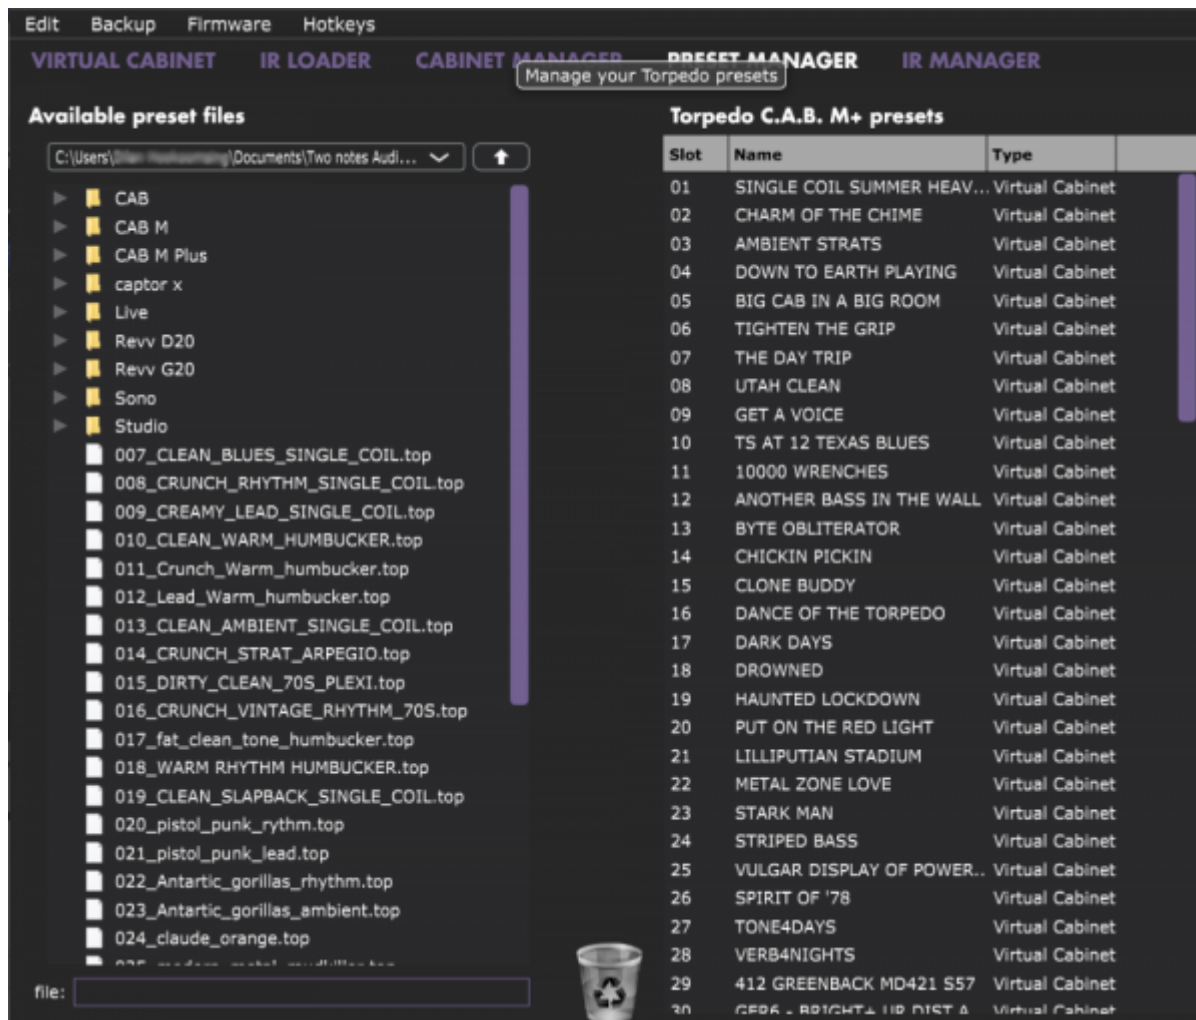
Edit Backup Firmware Hotkeys

VIRTUAL CABINET IR LOADER CABINET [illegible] PRESET MANAGER IR MANAGER

Manage your Torpedo presets

Available preset files

C:\Users\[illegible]\Documents\Two notes Audi...

CAB
CAB M
CAB M Plus
captor x
Live
Revv D20
Revv G20
Sono
Studio
007_CLEAN_BLUES_SINGLE_COIL.top
008_CRUNCH_RHYTHM_SINGLE_COIL.top
009_CREAMY_LEAD_SINGLE_COIL.top
010_CLEAN_WARM_HUMBUCKER.top
011_Crunch_Warm_humbucker.top
012_Lead_Warm_humbucker.top
013_CLEAN_AMBIENT_SINGLE_COIL.top
014_CRUNCH_STRAT_ARPEGIO.top
015_DIRTY_CLEAN_70S_PLEXI.top
016_CRUNCH_VINTAGE_RHYTHM_70S.top
017_fat_clean_tone_humbucker.top
018_WARM RHYTHM HUMBUCKER.top
019_CLEAN_SLAPBACK_SINGLE_COIL.top
020_pistol_punk_rythm.top
021_pistol_punk_lead.top
022_Antartic_gorillas_rhythm.top
023_Antartic_gorillas_ambient.top
024_claude_orange.top
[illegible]

file:

Torpedo C.A.B. M+ presets

| Slot | Name | Type |
|---|---|---|
| 01 | SINGLE COIL SUMMER HEAV... | Virtual Cabinet |
| 02 | CHARM OF THE CHIME | Virtual Cabinet |
| 03 | AMBIENT STRATS | Virtual Cabinet |
| 04 | DOWN TO EARTH PLAYING | Virtual Cabinet |
| 05 | BIG CAB IN A BIG ROOM | Virtual Cabinet |
| 06 | TIGHTEN THE GRIP | Virtual Cabinet |
| 07 | THE DAY TRIP | Virtual Cabinet |
| 08 | UTAH CLEAN | Virtual Cabinet |
| 09 | GET A VOICE | Virtual Cabinet |
| 10 | TS AT 12 TEXAS BLUES | Virtual Cabinet |
| 11 | 10000 WRENCHES | Virtual Cabinet |
| 12 | ANOTHER BASS IN THE WALL | Virtual Cabinet |
| 13 | BYTE OBLITERATOR | Virtual Cabinet |
| 14 | CHICKIN PICKIN | Virtual Cabinet |
| 15 | CLONE BUDDY | Virtual Cabinet |
| 16 | DANCE OF THE TORPEDO | Virtual Cabinet |
| 17 | DARK DAYS | Virtual Cabinet |
| 18 | DROWNED | Virtual Cabinet |
| 19 | HAUNTED LOCKDOWN | Virtual Cabinet |
| 20 | PUT ON THE RED LIGHT | Virtual Cabinet |
| 21 | LILLIPUTIAN STADIUM | Virtual Cabinet |
| 22 | METAL ZONE LOVE | Virtual Cabinet |
| 23 | STARK MAN | Virtual Cabinet |
| 24 | STRIPED BASS | Virtual Cabinet |
| 25 | VULGAR DISPLAY OF POWER.. | Virtual Cabinet |
| 26 | SPIRIT OF '78 | Virtual Cabinet |
| 27 | TONE4DAYS | Virtual Cabinet |
| 28 | VERB4NIGHTS | Virtual Cabinet |
| 29 | 412 GREENBACK MD421 S57 | Virtual Cabinet |
| 30 | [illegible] | Virtual Cabinet |